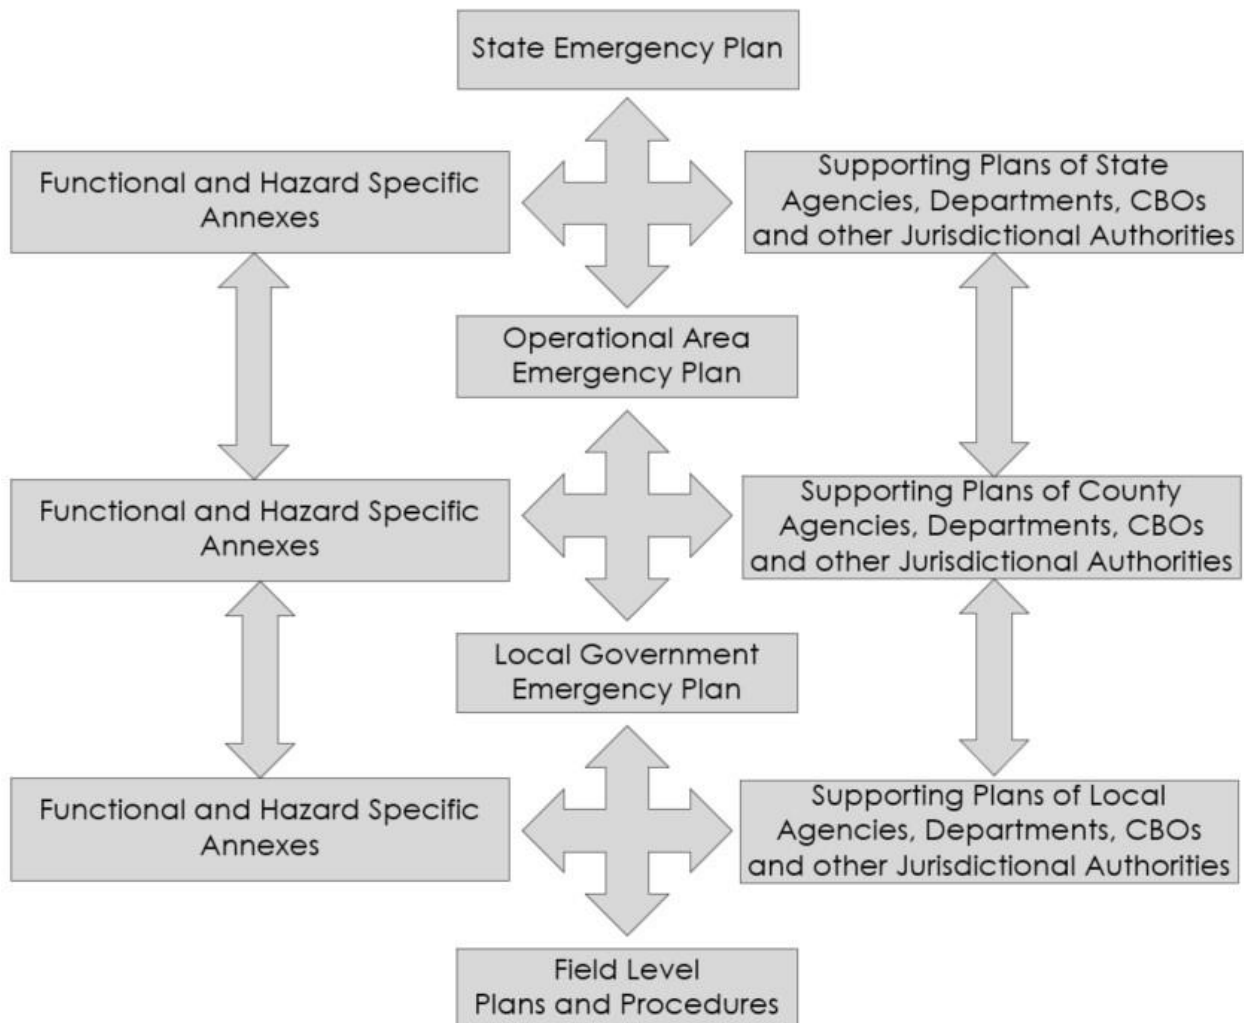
State Emergency Plan

Functional and Hazard Specific Annexes

Supporting Plans of State Agencies, Departments, CBOs and other Jurisdictional Authorities

Operational Area Emergency Plan

Functional and Hazard Specific Annexes

Supporting Plans of County Agencies, Departments, CBOs and other Jurisdictional Authorities

Local Government Emergency Plan

Functional and Hazard Specific Annexes

Supporting Plans of Local Agencies, Departments, CBOs and other Jurisdictional Authorities

Field Level Plans and Procedures